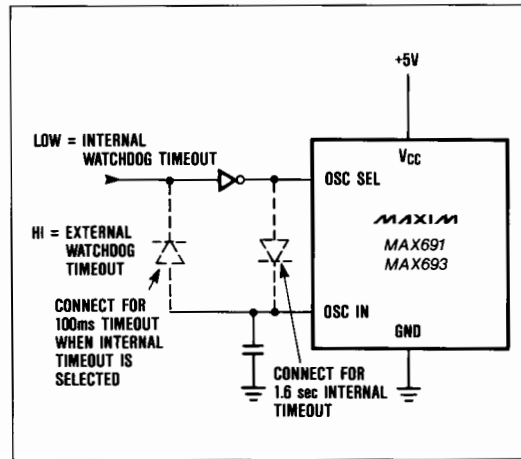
+5V

LOW = INTERNAL WATCHDOG TIMEOUT

HI = EXTERNAL WATCHDOG TIMEOUT

$V_{CC}$

OSC SEL

MAXIM

MAX691
MAX693

OSC IN

GND

CONNECT FOR 100ms TIMEOUT WHEN INTERNAL TIMEOUT IS SELECTED

CONNECT FOR 1.6 sec INTERNAL TIMEOUT